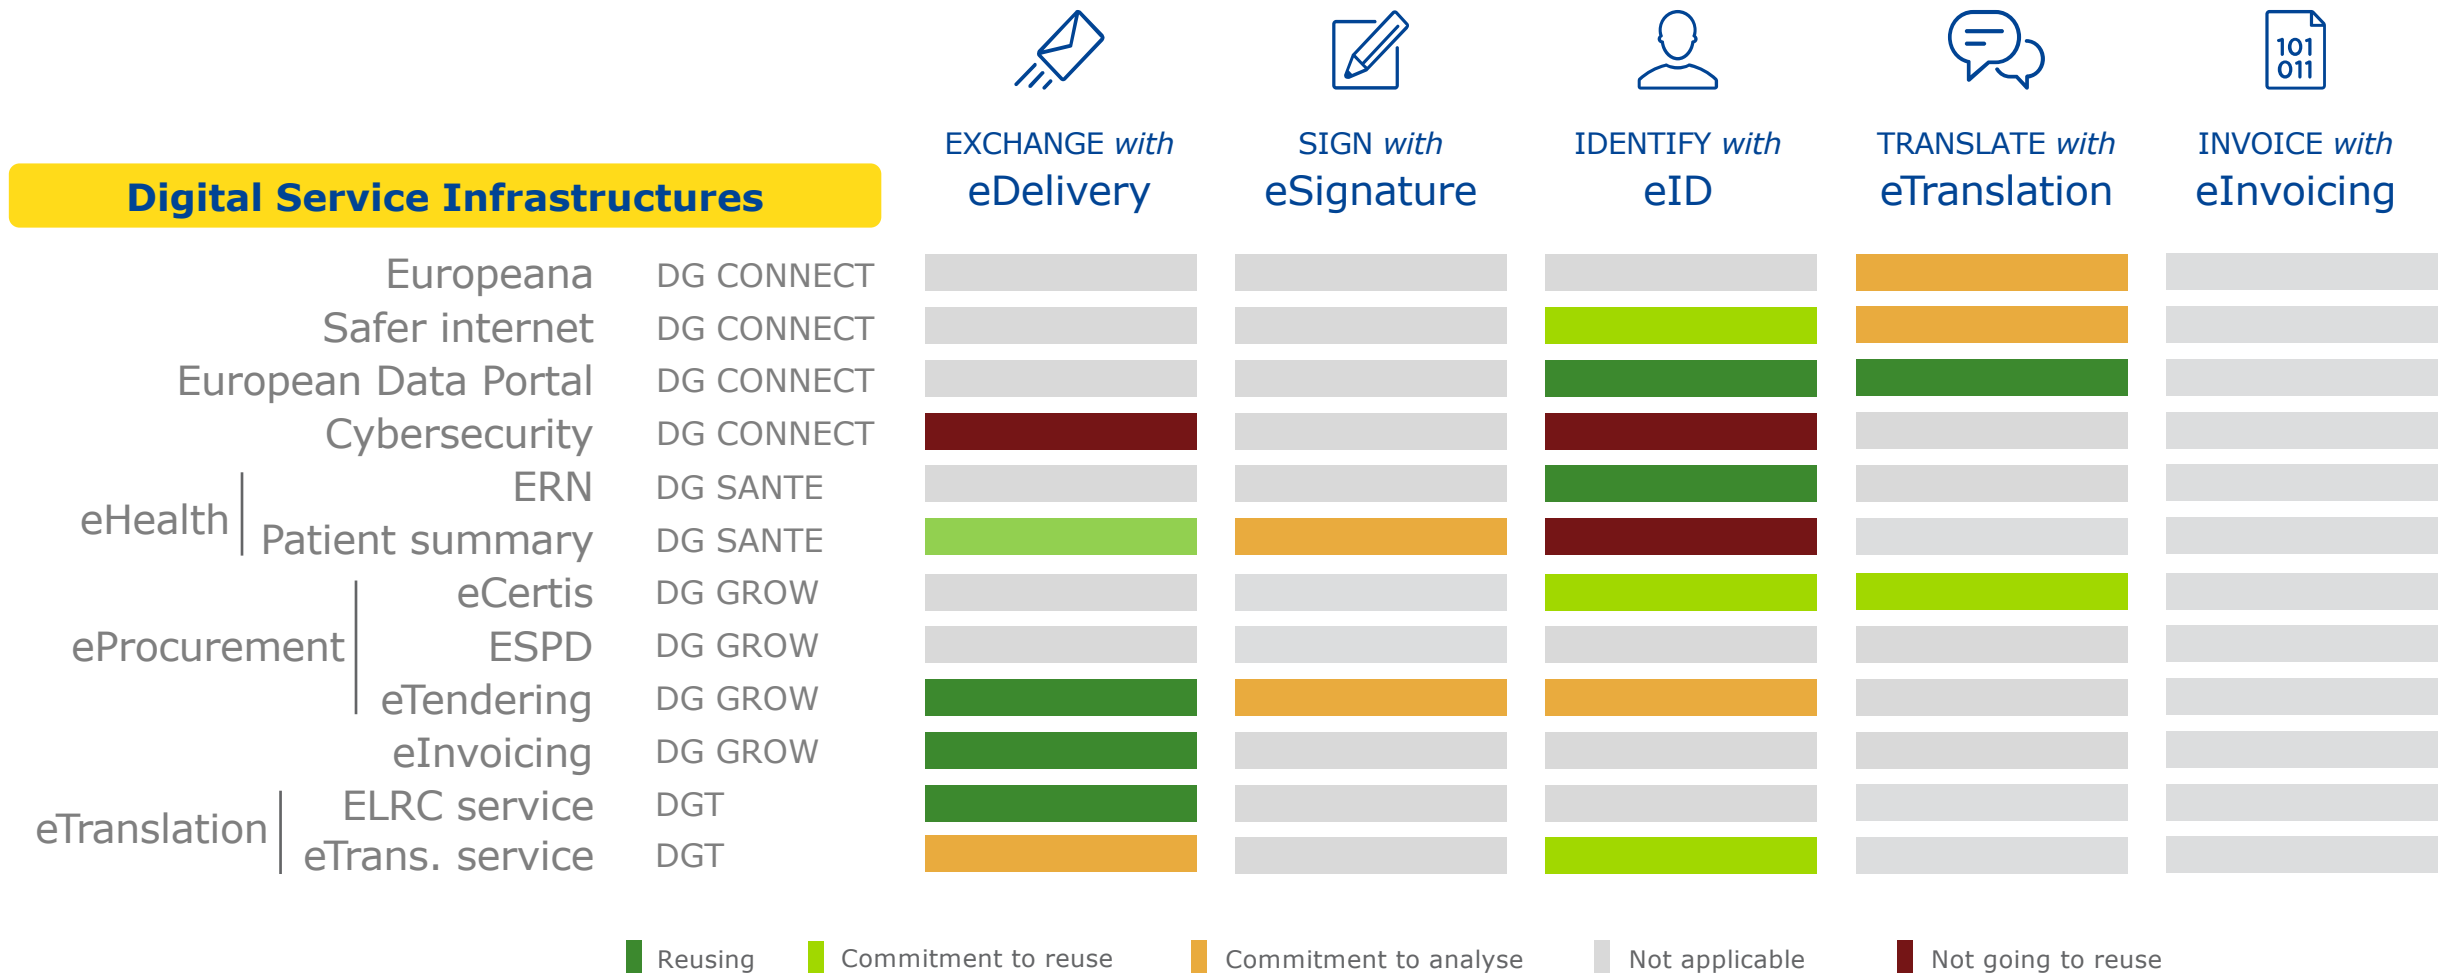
101
011

EXCHANGE *with* eDelivery

SIGN *with* eSignature

IDENTIFY *with* eID

TRANSLATE *with* eTranslation

INVOICE *with* eInvoicing

Digital Service Infrastructures

Europeana DG CONNECT
Safer internet DG CONNECT
European Data Portal DG CONNECT
Cybersecurity DG CONNECT
eHealth
ERN DG SANTE
Patient summary DG SANTE
eProcurement
eCertis DG GROW
ESPD DG GROW
eTendering DG GROW
eInvoicing DG GROW
eTranslation
ELRC service DGT
eTrans. service DGT

Reusing
Commitment to reuse
Commitment to analyse
Not applicable
Not going to reuse